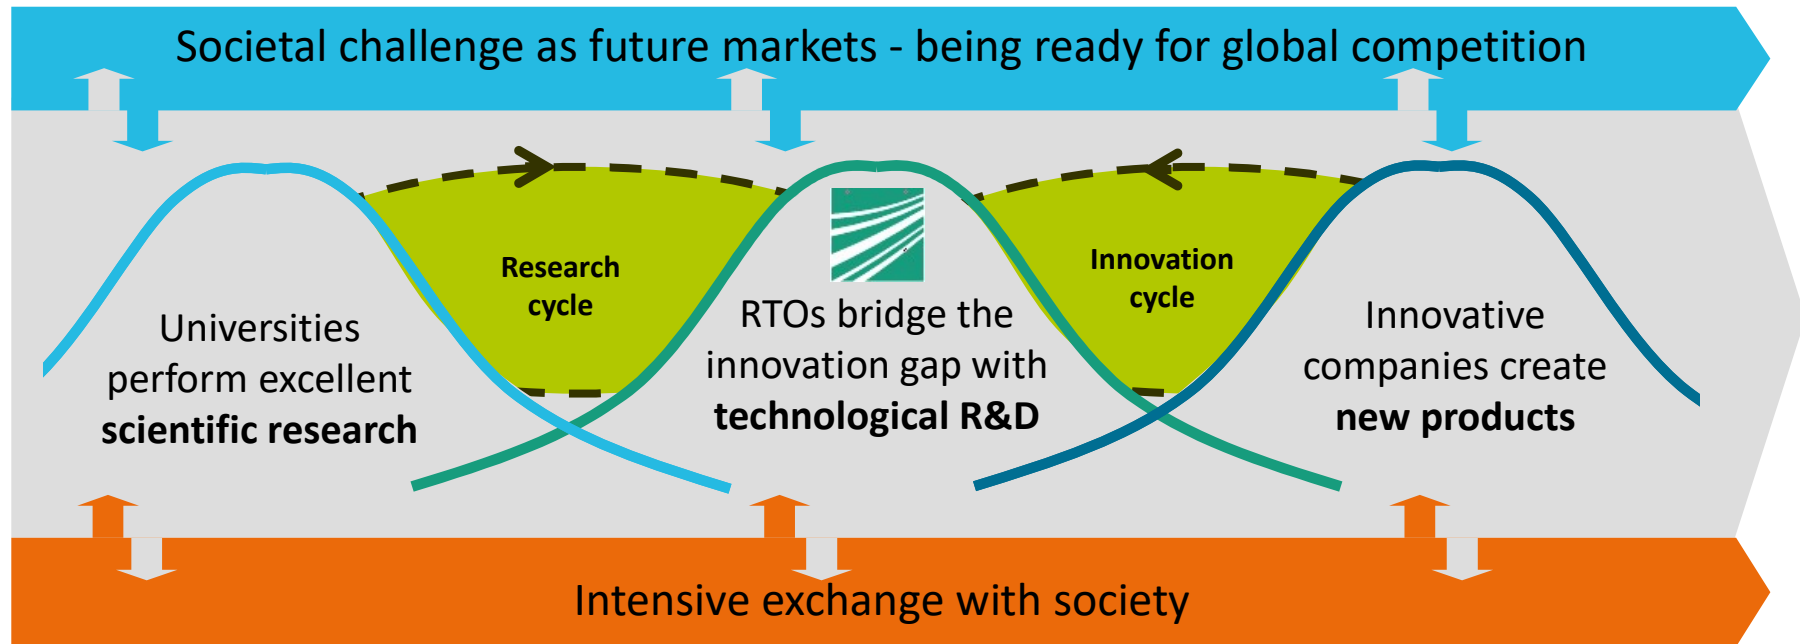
Societal challenge as future markets - being ready for global competition

Research cycle

Innovation cycle

Universities perform excellent **scientific research**

RTOs bridge the innovation gap with **technological R&D**

Innovative companies create **new products**

Intensive exchange with society